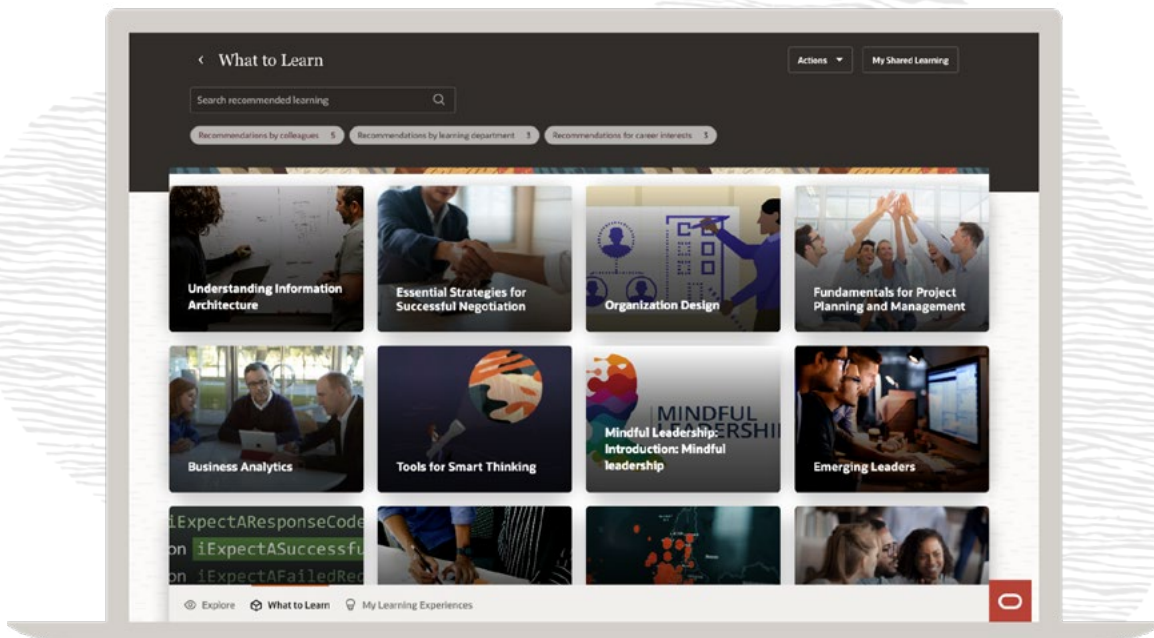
‹ What to Learn

Actions ▾

My Shared Learning

Search recommended learning

Recommendations by colleagues 5

Recommendations by learning department 3

Recommendations for career interests 3

Understanding Information Architecture

Essential Strategies for Successful Negotiation

Organization Design

Fundamentals for Project Planning and Management

Business Analytics

Tools for Smart Thinking

MINDFUL ERSHI

Mindful Leadership: Introduction: Mindful leadership

Emerging Leaders

iExpectAResponseCode

on iExpectASuccessfu

on iExpectAFailedRe

Explore

What to Learn

My Learning Experiences